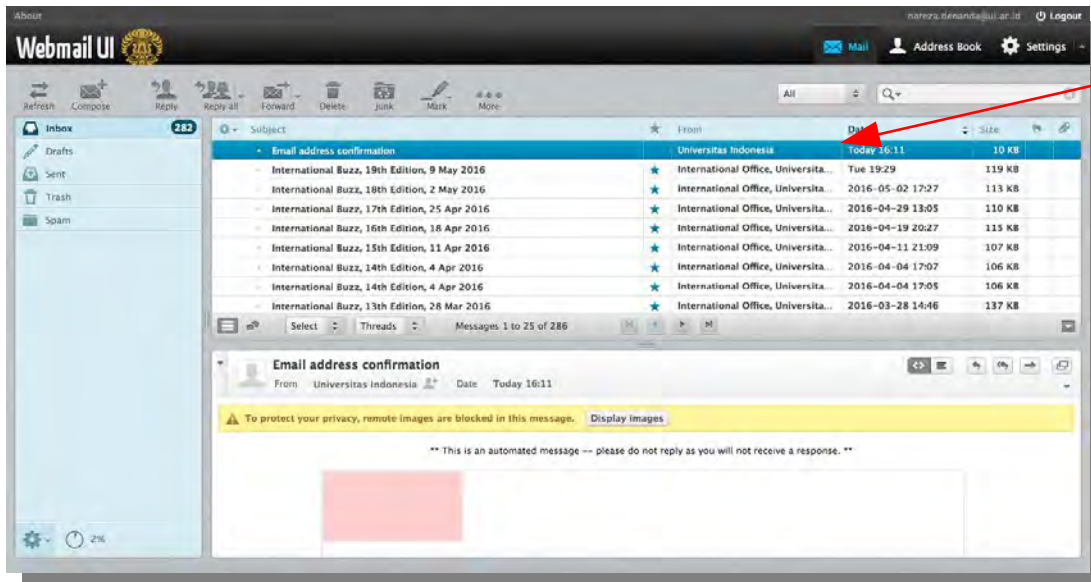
About

nareza.denanda@ui.ac.id Logout

Webmail UI

Mail Address Book Settings

Refresh Compose Reply Reply all Forward Delete Junk Mark More

All

Inbox 282
Drafts
Sent
Trash
Spam

| Subject | | From | Date | Size |
|---|---|---|---|---|
| Email address confirmation | | Universitas Indonesia | Today 16:11 | 10 KB |
| International Buzz, 19th Edition, 9 May 2016 | ★ | International Office, Universita... | Tue 19:29 | 119 KB |
| International Buzz, 18th Edition, 2 May 2016 | ★ | International Office, Universita... | 2016-05-02 17:27 | 113 KB |
| International Buzz, 17th Edition, 25 Apr 2016 | ★ | International Office, Universita... | 2016-04-29 13:05 | 110 KB |
| International Buzz, 16th Edition, 18 Apr 2016 | ★ | International Office, Universita... | 2016-04-19 20:27 | 115 KB |
| International Buzz, 15th Edition, 11 Apr 2016 | ★ | International Office, Universita... | 2016-04-11 21:09 | 107 KB |
| International Buzz, 14th Edition, 4 Apr 2016 | ★ | International Office, Universita... | 2016-04-04 17:07 | 106 KB |
| International Buzz, 14th Edition, 4 Apr 2016 | ★ | International Office, Universita... | 2016-04-04 17:05 | 106 KB |
| International Buzz, 13th Edition, 28 Mar 2016 | ★ | International Office, Universita... | 2016-03-28 14:46 | 137 KB |

Select Threads Messages 1 to 25 of 286

Email address confirmation
From Universitas Indonesia Date Today 16:11

To protect your privacy, remote images are blocked in this message. Display images

** This is an automated message -- please do not reply as you will not receive a response. **

2%